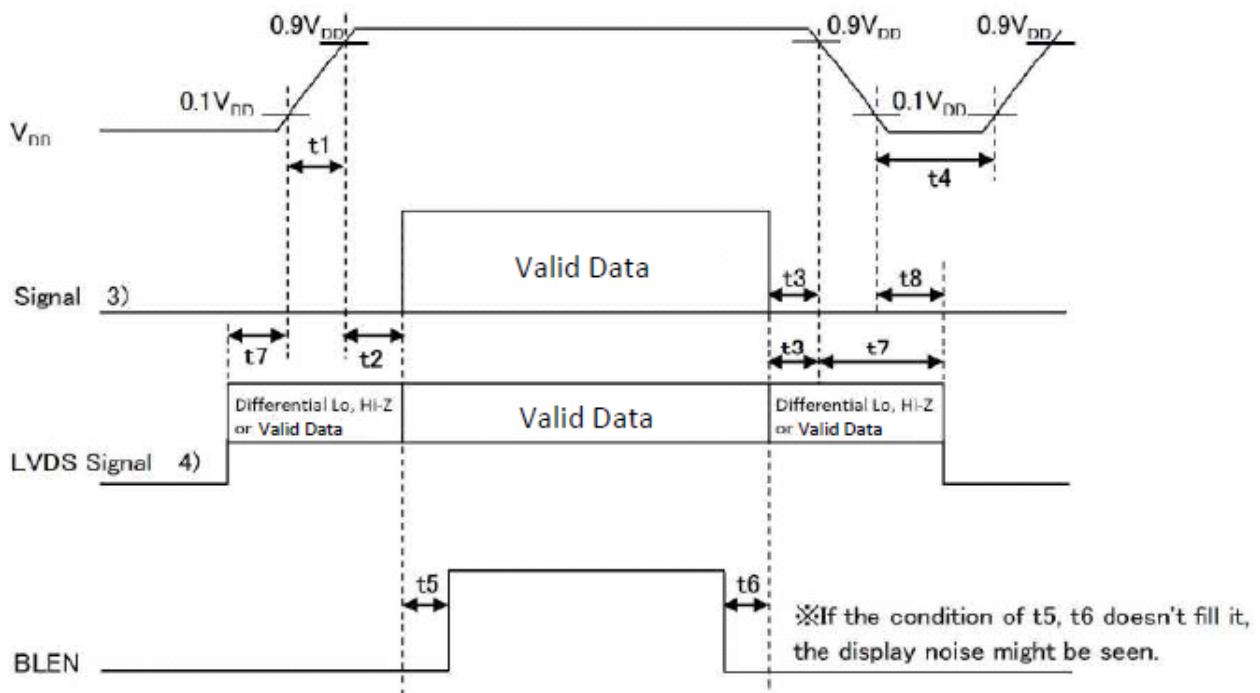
0.9V$_{DD}$

0.9V$_{DD}$

0.9V$_{DD}$

0.1V$_{DD}$

0.1V$_{DD}$

V$_{DD}$

t1

t4

Valid Data

t3

t8

Signal 3)

t7

t2

t3

t7

Differential Lo, Hi-Z or Valid Data

Valid Data

Differential Lo, Hi-Z or Valid Data

LVDS Signal 4)

t5

t6

※If the condition of t5, t6 doesn't fill it, the display noise might be seen.

BLEN